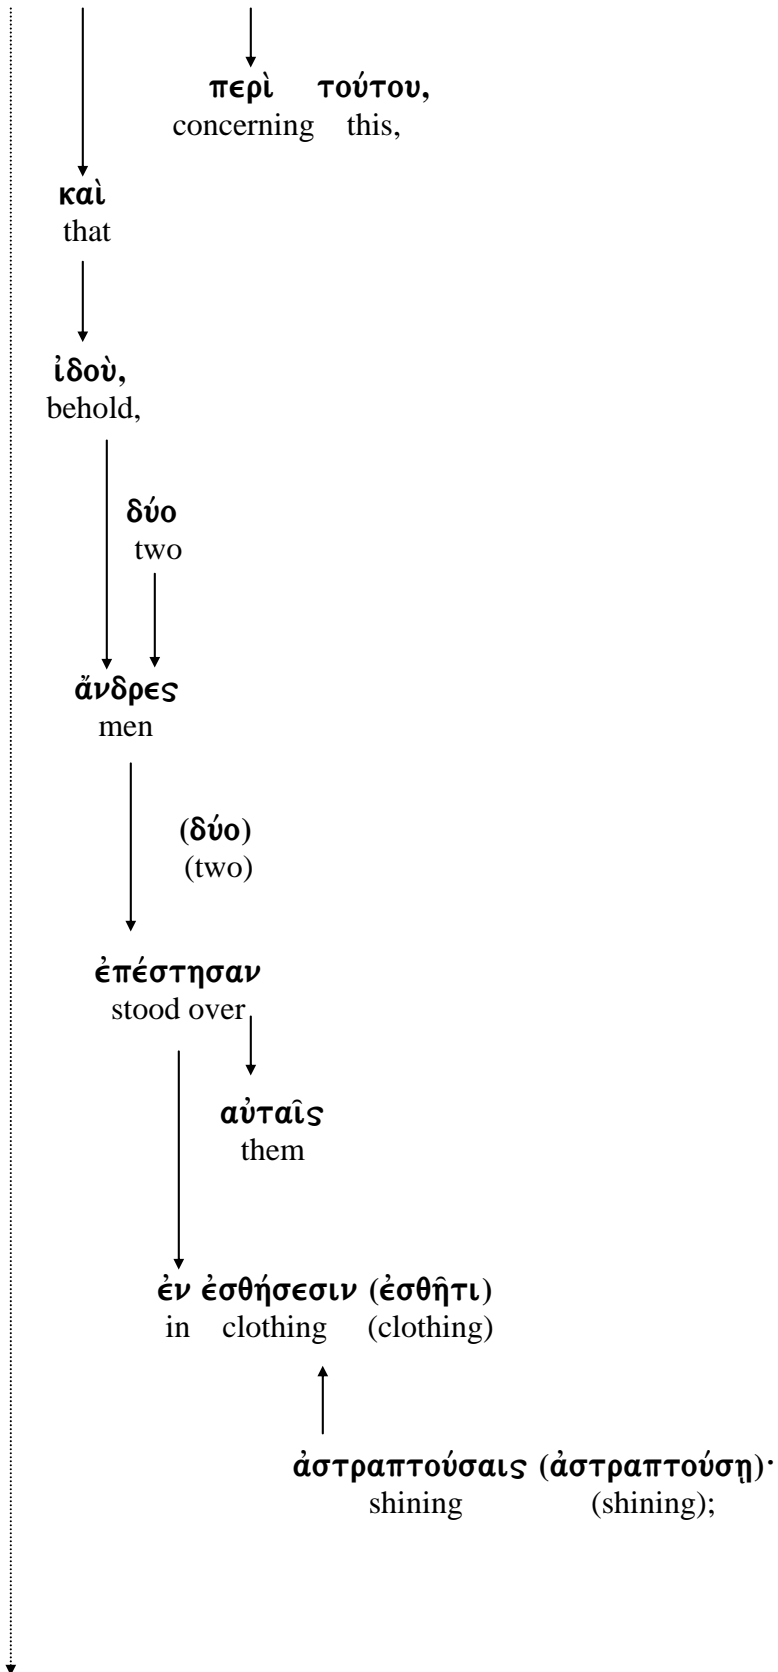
περὶ τούτου,
concerning this,

καὶ
that

ἰδοὺ,
behold,

δύο
two

ἄνδρες
men

(δύο)
(two)

ἐπέστησαν
stood over

αὐταῖς
them

ἐν ἐσθήσεσιν (ἐσθῆτι)
in clothing (clothing)

ἀστραπτούσαις (ἀστραπτούσῃ)·
shining (shining);